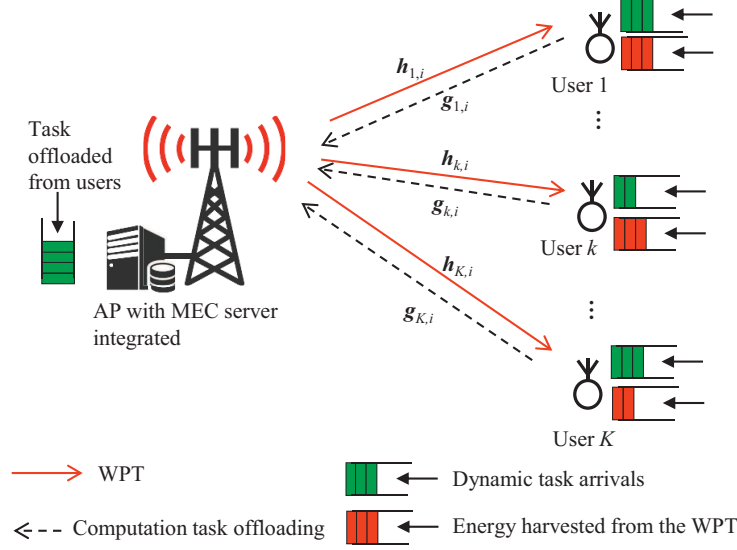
Task offloaded from users

AP with MEC server integrated

$\boldsymbol{h}_{1,i}$

$\boldsymbol{g}_{1,i}$

User 1

$\boldsymbol{h}_{k,i}$

$\boldsymbol{g}_{k,i}$

User $k$

$\boldsymbol{h}_{K,i}$

$\boldsymbol{g}_{K,i}$

User $K$

WPT

Dynamic task arrivals

Computation task offloading

Energy harvested from the WPT